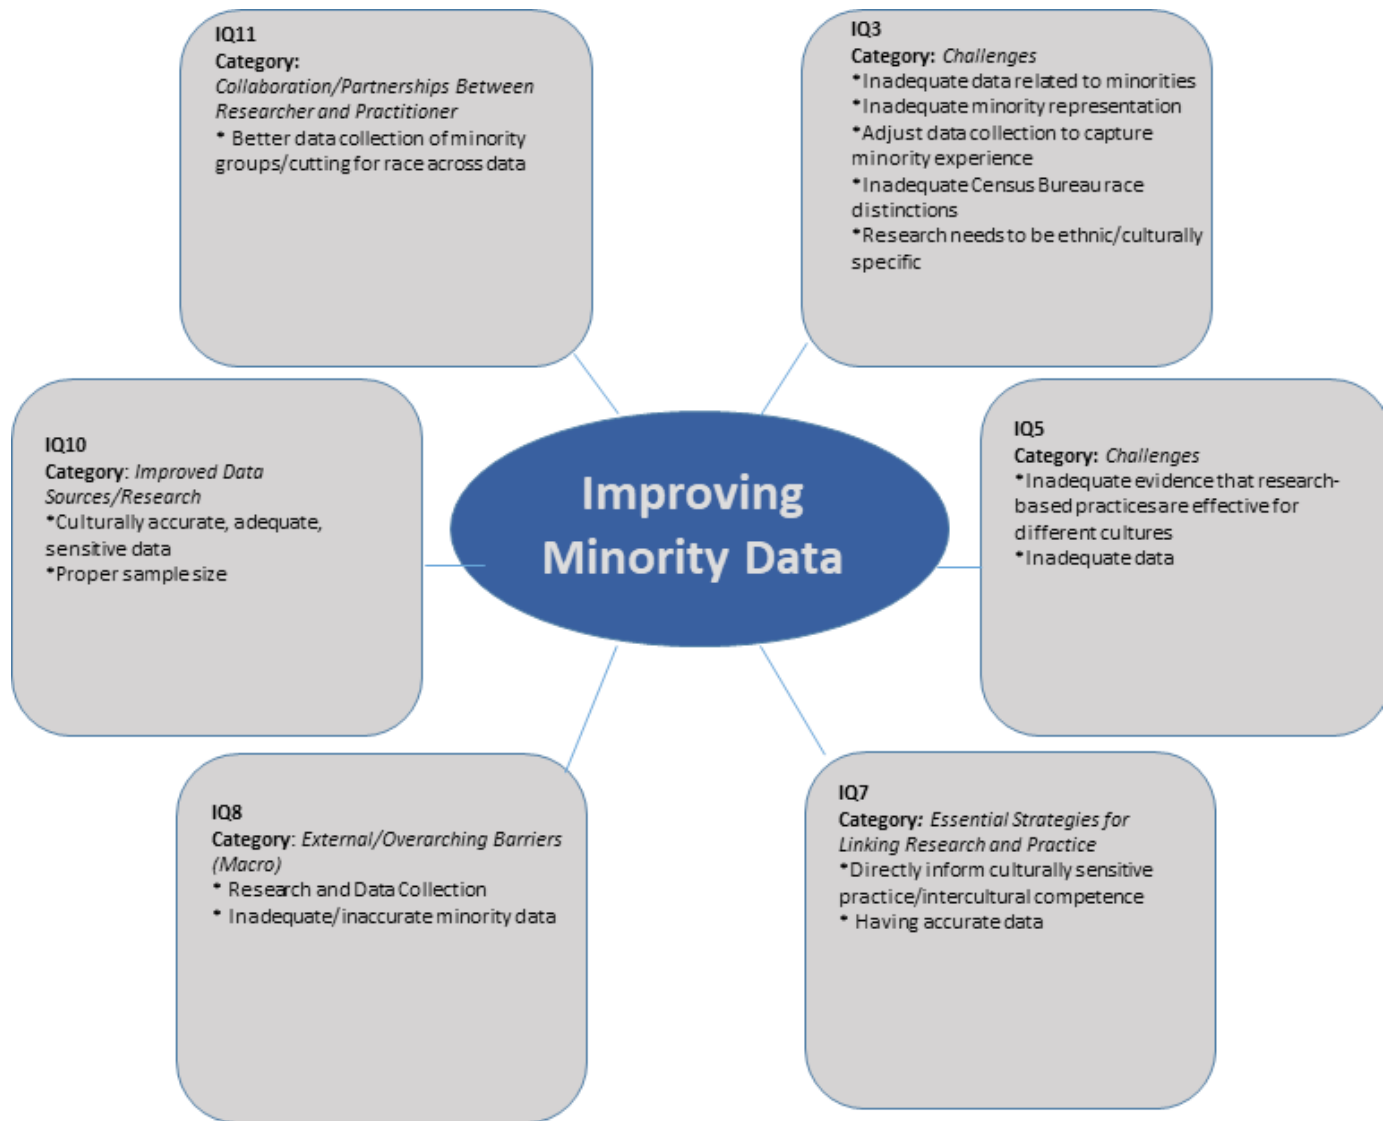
IQ11
Category:
Collaboration/Partnerships Between Researcher and Practitioner
* Better data collection of minority groups/cutting for race across data

IQ3
Category: Challenges
*Inadequate data related to minorities
*Inadequate minority representation
*Adjust data collection to capture minority experience
*Inadequate Census Bureau race distinctions
*Research needs to be ethnic/culturally specific

IQ10
Category: Improved Data Sources/Research
*Culturally accurate, adequate, sensitive data
*Proper sample size

Improving Minority Data

IQ5
Category: Challenges
*Inadequate evidence that research-based practices are effective for different cultures
*Inadequate data

IQ8
Category: External/Overarching Barriers (Macro)
* Research and Data Collection
* Inadequate/inaccurate minority data

IQ7
Category: Essential Strategies for Linking Research and Practice
*Directly inform culturally sensitive practice/intercultural competence
* Having accurate data